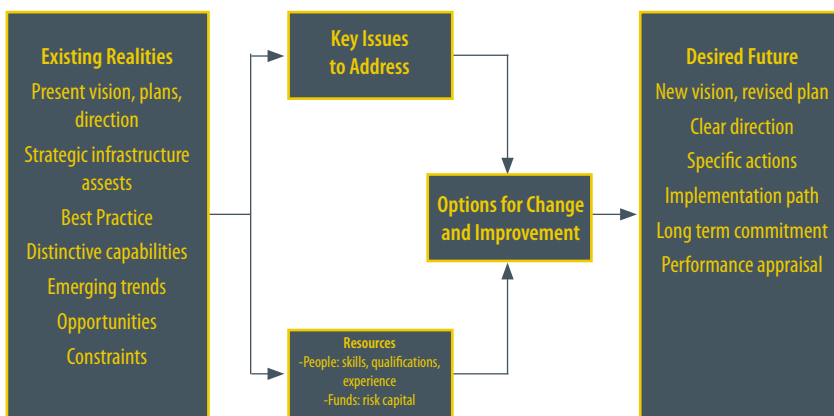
Existing Realities
Present vision, plans, direction
Strategic infrastructure assests
Best Practice
Distinctive capabilities
Emerging trends
Opportunities
Constraints

Key Issues to Address

Options for Change and Improvement

Resources
-People: skills, qualifications, experience
-Funds: risk capital

Desired Future
New vision, revised plan
Clear direction
Specific actions
Implementation path
Long term commitment
Performance appraisal